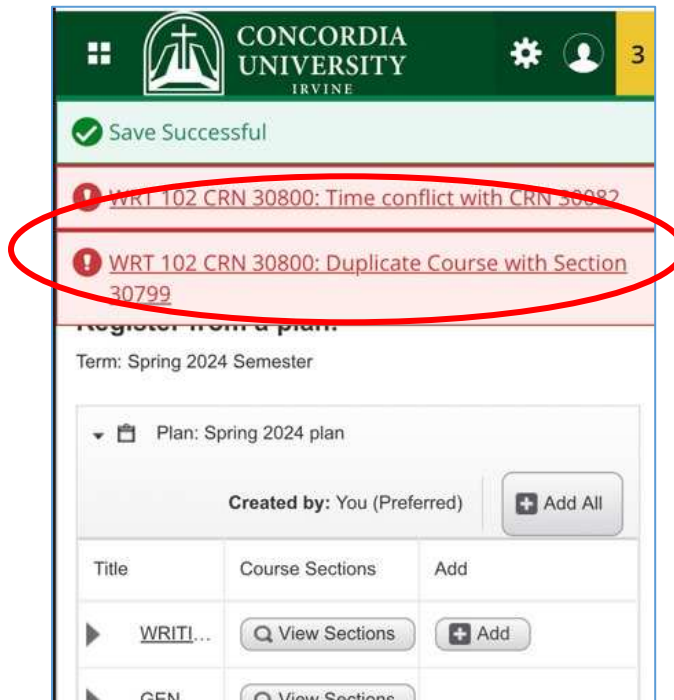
CONCORDIA UNIVERSITY IRVINE

3

Save Successful

WRT 102 CRN 30800: Time conflict with CRN 30082

WRT 102 CRN 30800: Duplicate Course with Section 30799

Register from a plan:

Term: Spring 2024 Semester

Plan: Spring 2024 plan

Created by: You (Preferred)

Add All

| Title | Course Sections | Add |
|---|---|---|
| WRITI... | View Sections | Add |
| GEN... | View Sections | |